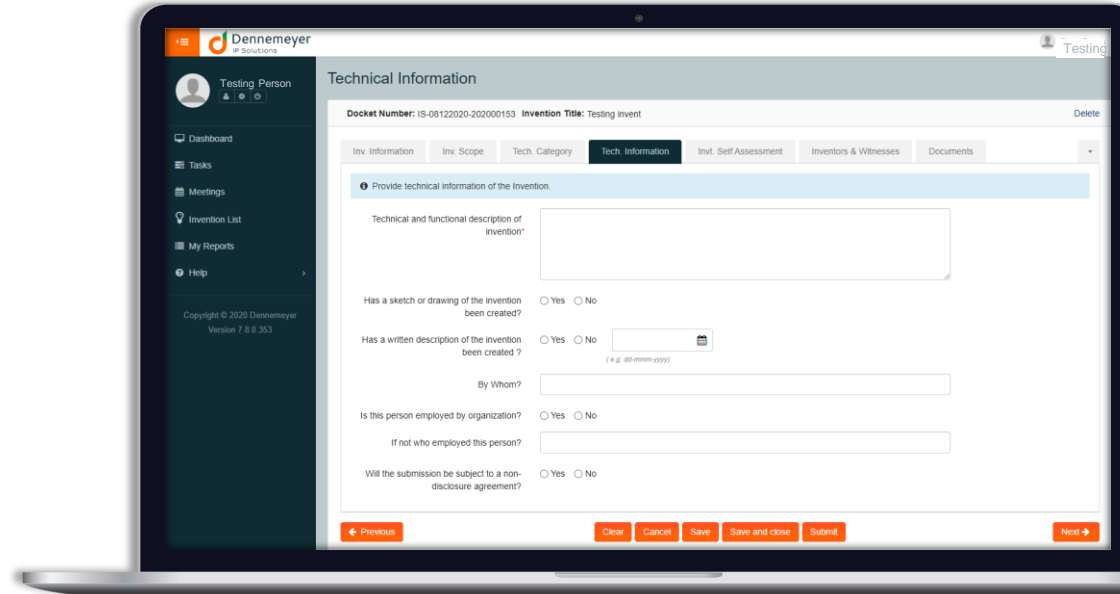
Dennemeyer
IP Solutions

Testing

Testing Person

Dashboard
Tasks
Meetings
Invention List
My Reports
Help

Copyright © 2020 Dennemeyer
Version 7.0.0.353

Technical Information

Docket Number: IS-08122020-202000153 Invention Title: Testing invent

Delete

Inv. Information | Inv. Scope | Tech. Category | Tech. Information | Invt. Self Assessment | Inventors & Witnesses | Documents

Provide technical information of the Invention.

Technical and functional description of invention*

Has a sketch or drawing of the invention been created? Yes No

Has a written description of the invention been created ? Yes No

( e.g. dd-mmm-yyyy)

By Whom?

Is this person employed by organization? Yes No

If not who employed this person?

Will the submission be subject to a non-disclosure agreement? Yes No

Previous

Clear Cancel Save Save and close Submit

Next